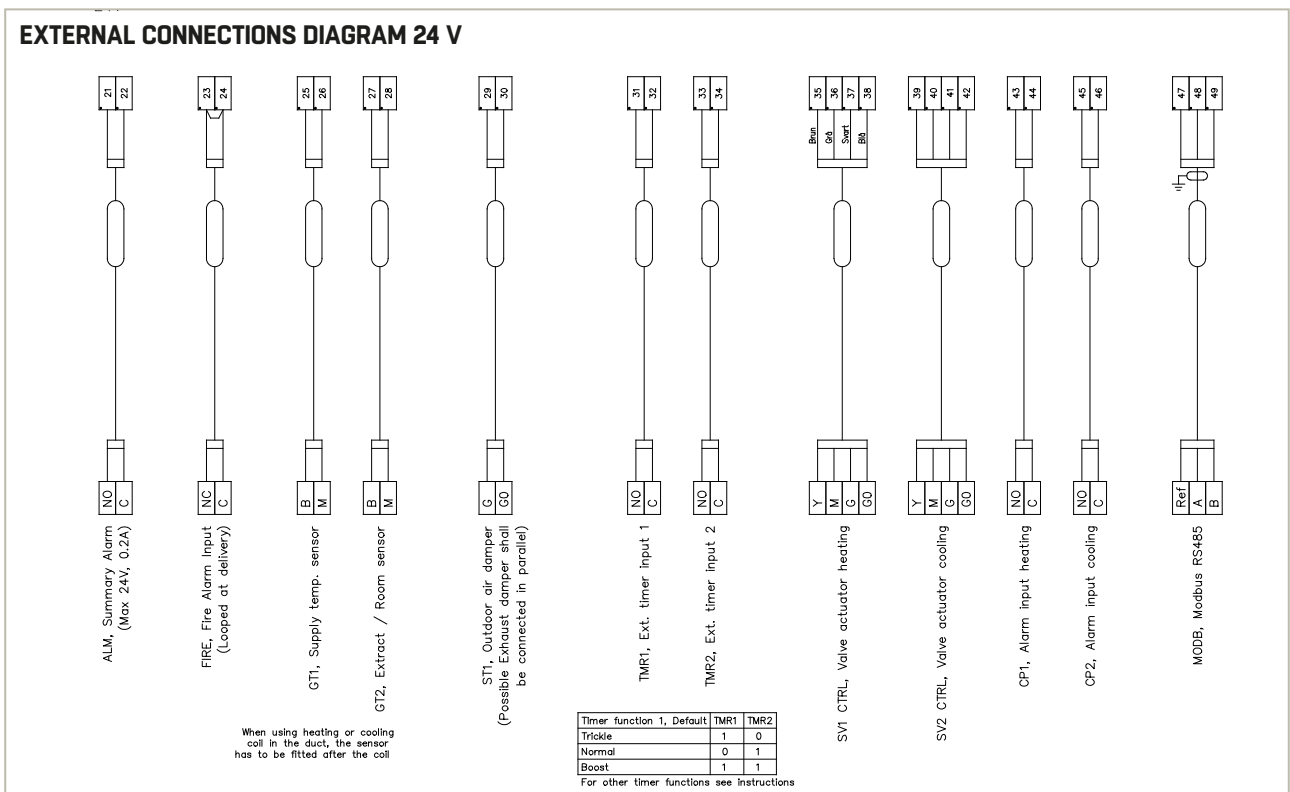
EXTERNAL CONNECTIONS DIAGRAM 24 V

21 22
23 24
25 26
27 28
29 30
31 32
33 34
35 36 37 38
Brun Grå Svart Blå
39 40 41 42
43 44
45 46
47 48 49

NO C
NC C
B M
B M
G G0
NO C
NO C
Y M G G0
Y M G G0
NO C
NO C
Ref A B

ALM, Summary Alarm (Max 24V, 0.2A)

FIRE, Fire Alarm Input (Looped at delivery)

GT1, Supply temp. sensor

GT2, Extract / Room sensor

ST1, Outdoor air damper (Possible Exhaust damper shall be connected in parallel)

TMR1, Ext. timer input 1

TMR2, Ext. timer input 2

SV1 CTRL, Valve actuator heating

SV2 CTRL, Valve actuator cooling

CP1, Alarm input heating

CP2, Alarm input cooling

MODB, Modbus RS485

When using heating or cooling coil in the duct, the sensor has to be fitted after the coil

| Timer function 1, Default | TMR1 | TMR2 |
|---|---|---|
| Trickle | 1 | 0 |
| Normal | 0 | 1 |
| Boost | 1 | 1 |

For other timer functions see instructions